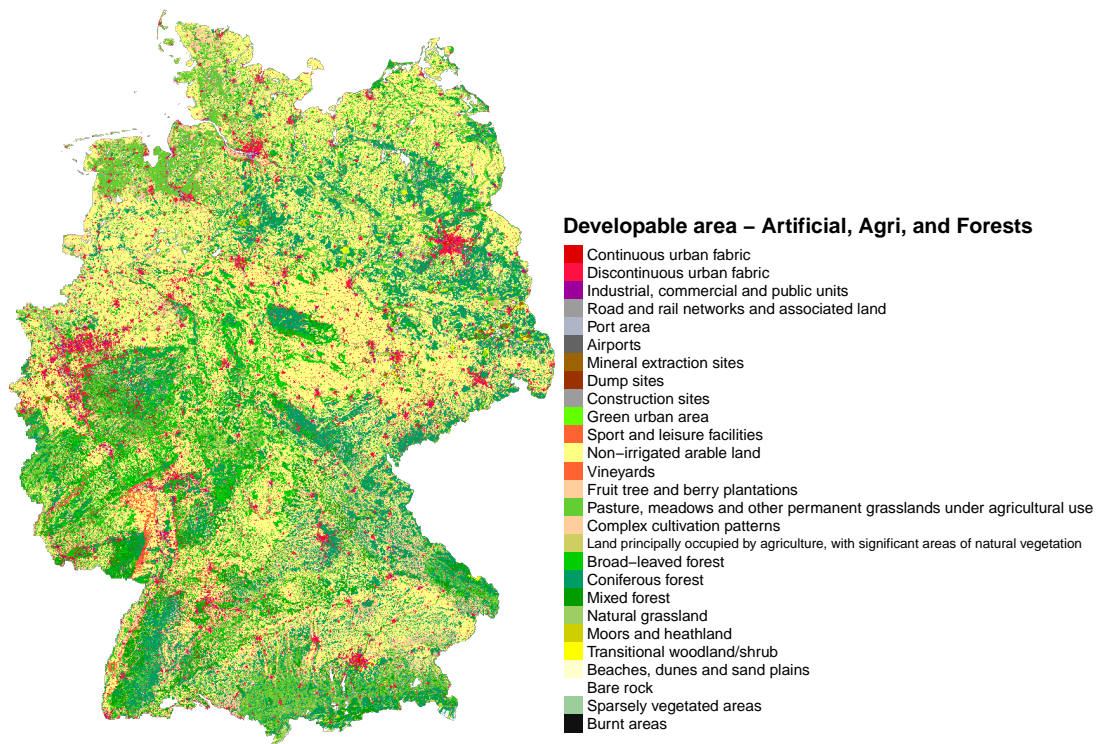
Developable area – Artificial, Agri, and Forests

Continuous urban fabric
Discontinuous urban fabric
Industrial, commercial and public units
Road and rail networks and associated land
Port area
Airports
Mineral extraction sites
Dump sites
Construction sites
Green urban area
Sport and leisure facilities
Non−irrigated arable land
Vineyards
Fruit tree and berry plantations
Pasture, meadows and other permanent grasslands under agricultural use
Complex cultivation patterns
Land principally occupied by agriculture, with significant areas of natural vegetation
Broad−leaved forest
Coniferous forest
Mixed forest
Natural grassland
Moors and heathland
Transitional woodland/shrub
Beaches, dunes and sand plains
Bare rock
Sparsely vegetated areas
Burnt areas